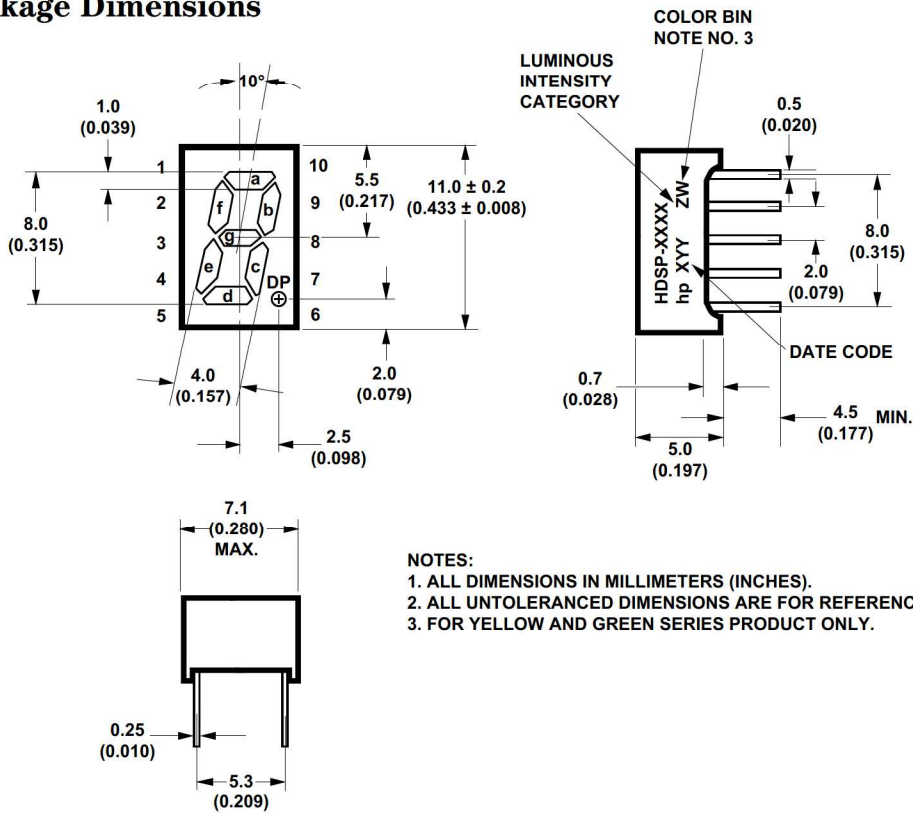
kage Dimensions

COLOR BIN
NOTE NO. 3

LUMINOUS
INTENSITY
CATEGORY

10°

1.0
(0.039)

1
2
3
4
5

a
f
b
g
e
c
d
DP

10
9
8
7
6

5.5
(0.217)

11.0 ± 0.2
(0.433 ± 0.008)

8.0
(0.315)

4.0
(0.157)

2.0
(0.079)

2.5
(0.098)

HDSP-XXXX ZW
hp XYY

0.5
(0.020)

8.0
(0.315)

2.0
(0.079)

DATE CODE

0.7
(0.028)

4.5 MIN.
(0.177)

5.0
(0.197)

7.1
(0.280)
MAX.

0.25
(0.010)

5.3
(0.209)

NOTES:
1. ALL DIMENSIONS IN MILLIMETERS (INCHES).
2. ALL UNTOLERANCED DIMENSIONS ARE FOR REFERENC
3. FOR YELLOW AND GREEN SERIES PRODUCT ONLY.